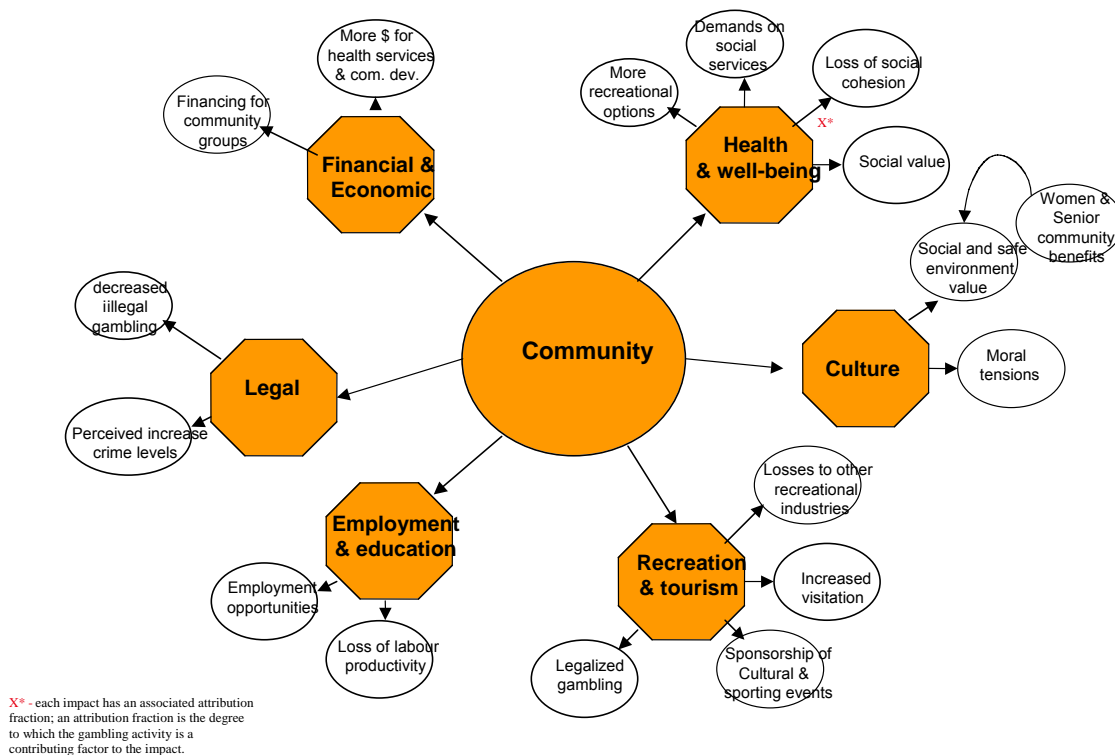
Community

Financial & Economic

More $ for health services & com. dev.

Financing for community groups

Health & well-being

More recreational options

Demands on social services

Loss of social cohesion

X*

Social value

Culture

Social and safe environment value

Women & Senior community benefits

Moral tensions

Legal

decreased iillegal gambling

Perceived increase crime levels

Employment & education

Employment opportunities

Loss of labour productivity

Recreation & tourism

Losses to other recreational industries

Increased visitation

Sponsorship of Cultural & sporting events

Legalized gambling

X* - each impact has an associated attribution fraction; an attribution fraction is the degree to which the gambling activity is a contributing factor to the impact.